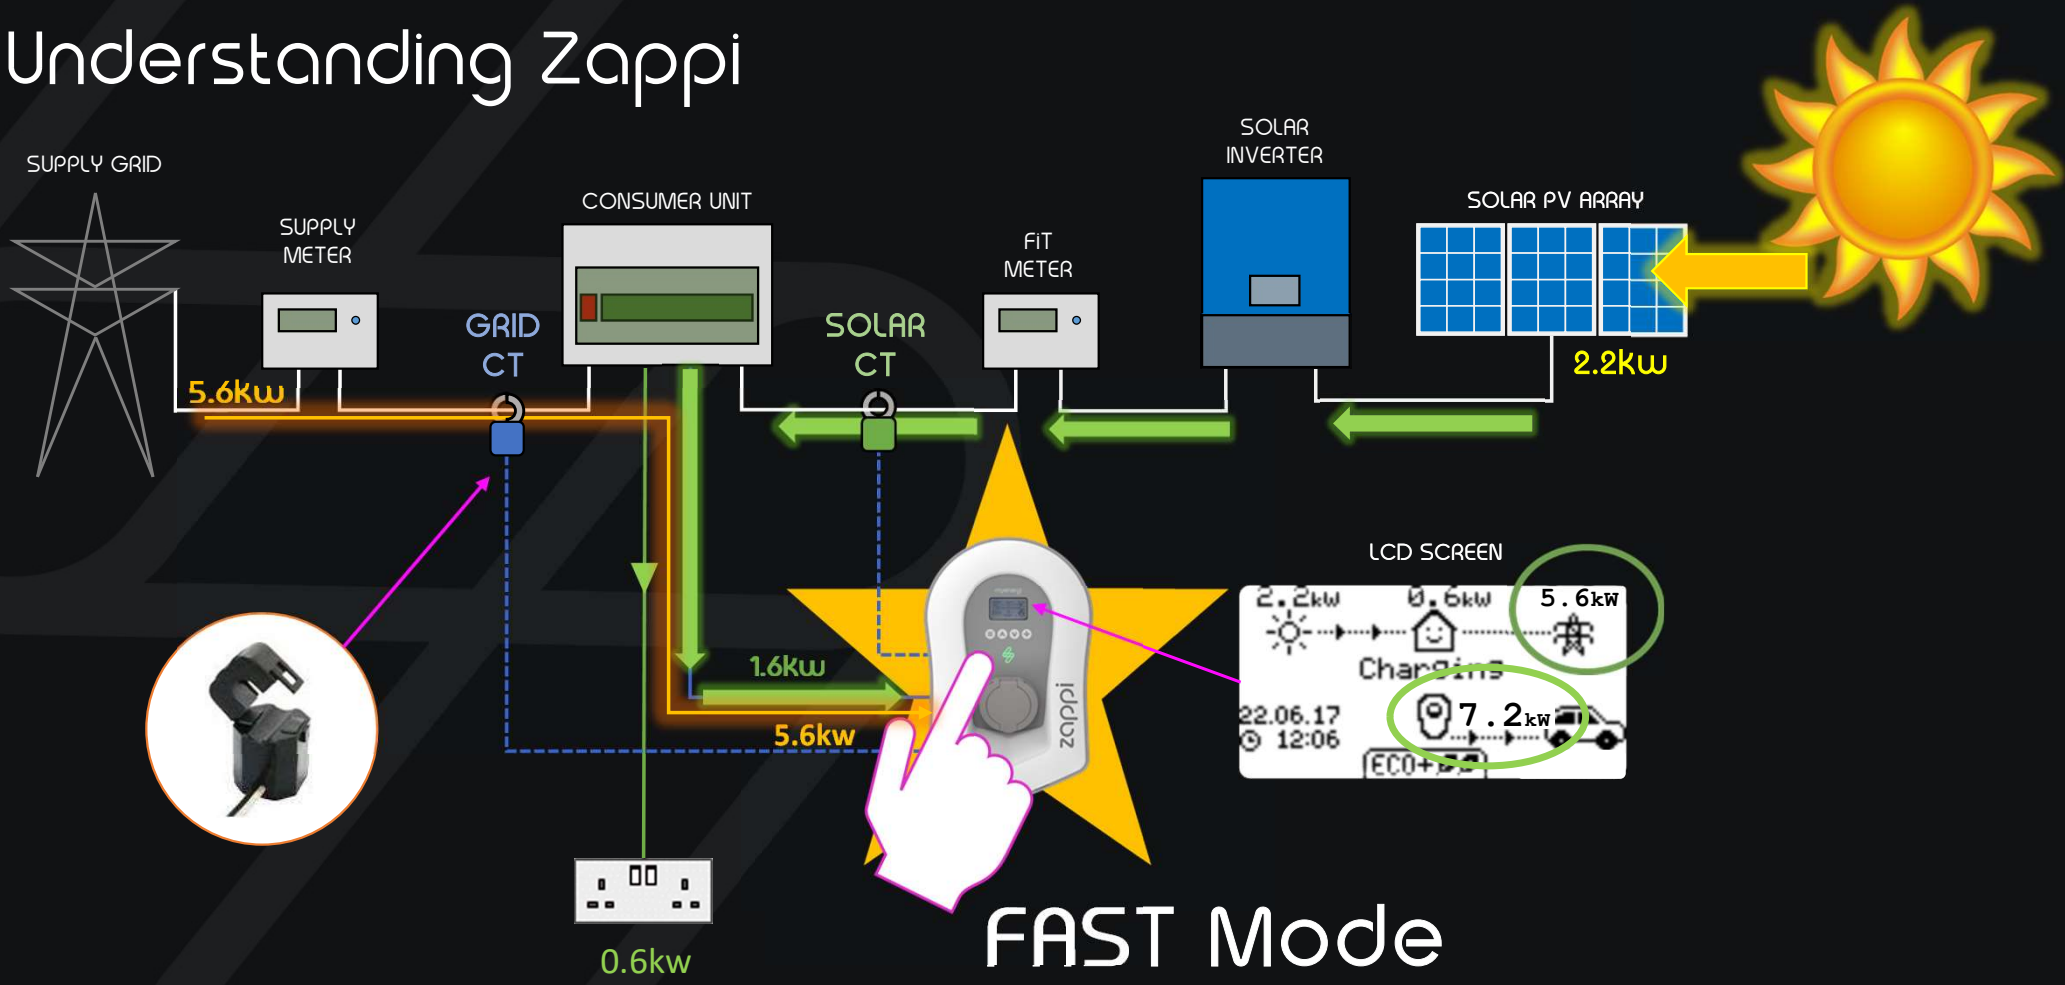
Understanding Zappi

SUPPLY GRID

SUPPLY METER

CONSUMER UNIT

SOLAR INVERTER

SOLAR PV ARRAY

FiT METER

GRID CT

SOLAR CT

5.6kw

2.2kw

1.6kw

5.6kw

0.6kw

LCD SCREEN

2.2kw 0.6kw 5.6kW

Charging

22.06.17
12:06

7.2kW

ECO+

zappi

FAST Mode